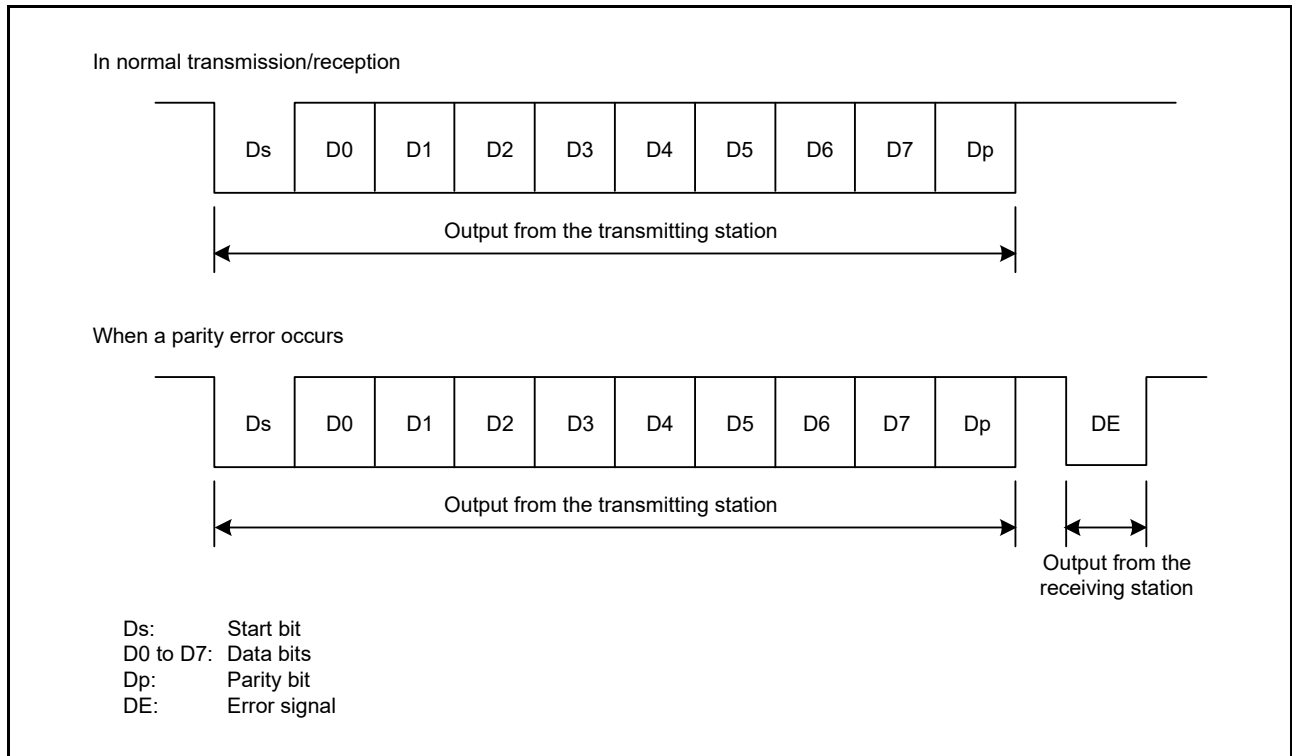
In normal transmission/reception

Ds D0 D1 D2 D3 D4 D5 D6 D7 Dp

Output from the transmitting station

When a parity error occurs

Ds D0 D1 D2 D3 D4 D5 D6 D7 Dp DE

Output from the transmitting station

Output from the receiving station

Ds: Start bit
D0 to D7: Data bits
Dp: Parity bit
DE: Error signal